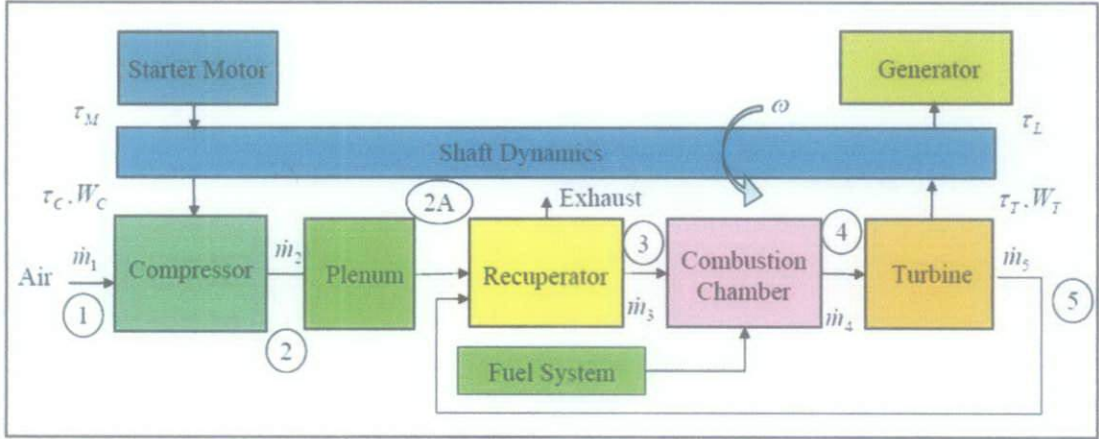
Starter Motor

Generator

$\tau_M$

$\omega$

$\tau_L$

Shaft Dynamics

$\tau_C, W_C$

2A

Exhaust

$\tau_T, W_T$

Air

$\dot{m}_1$

Compressor

$\dot{m}_2$

Plenum

Recuperator

3

Combustion Chamber

4

Turbine

$\dot{m}_5$

1

$\dot{m}_3$

$\dot{m}_4$

5

2

Fuel System